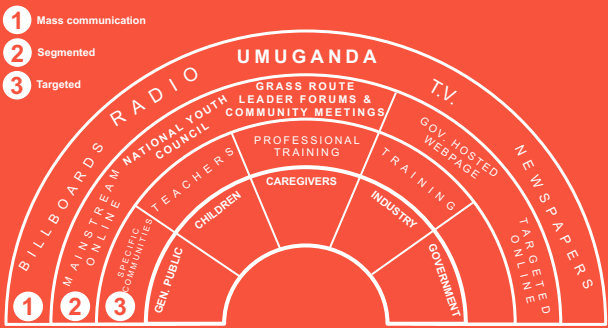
1 Mass communication

2 Segmented

3 Targeted

UMUGANDA

BILLBOARDS

RADIO

T.V.

NEWSPAPERS

GRASS ROUTE LEADER FORUMS & COMMUNITY MEETINGS

MAINSTREAM ONLINE

NATIONAL YOUTH COUNCIL

GOV. HOSTED WEBPAGE

TARGETED ONLINE

TEACHERS

PROFESSIONAL TRAINING

TRAINING

SPECIFIC COMMUNITIES

CHILDREN

CAREGIVERS

INDUSTRY

GEN. PUBLIC

GOVERNMENT

1

2

3